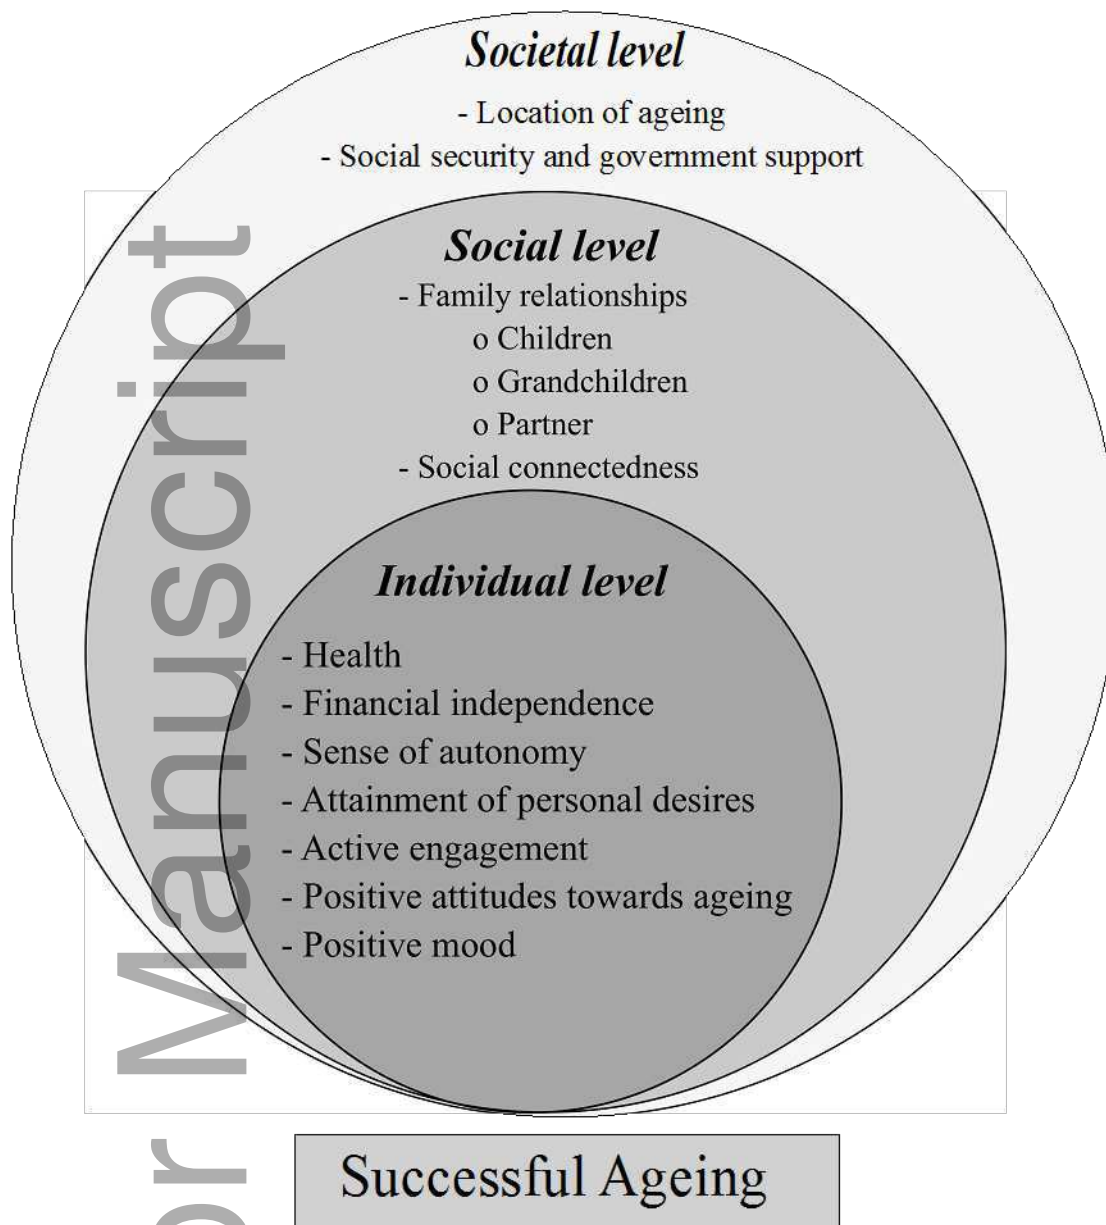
Societal level

- Location of ageing
- Social security and government support

Social level

- Family relationships
o Children
o Grandchildren
o Partner
- Social connectedness

Individual level

- Health
- Financial independence
- Sense of autonomy
- Attainment of personal desires
- Active engagement
- Positive attitudes towards ageing
- Positive mood

Successful Ageing

or Manuscript